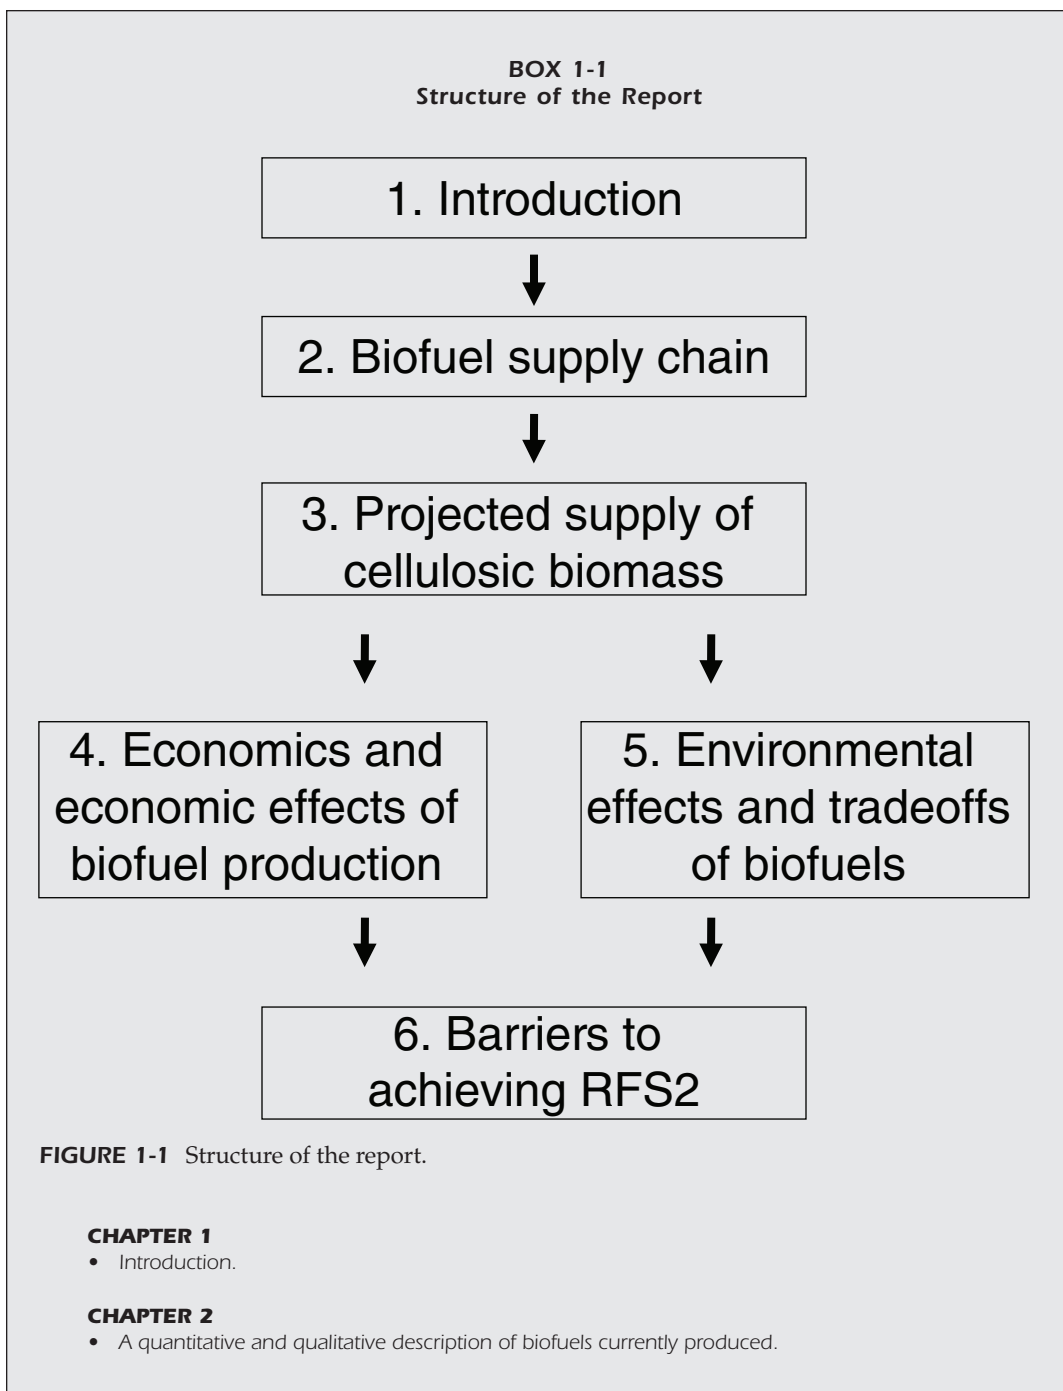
BOX 1-1
Structure of the Report

1. Introduction

2. Biofuel supply chain

3. Projected supply of cellulosic biomass

4. Economics and economic effects of biofuel production

5. Environmental effects and tradeoffs of biofuels

6. Barriers to achieving RFS2

FIGURE 1-1 Structure of the report.

CHAPTER 1
• Introduction.

CHAPTER 2
• A quantitative and qualitative description of biofuels currently produced.